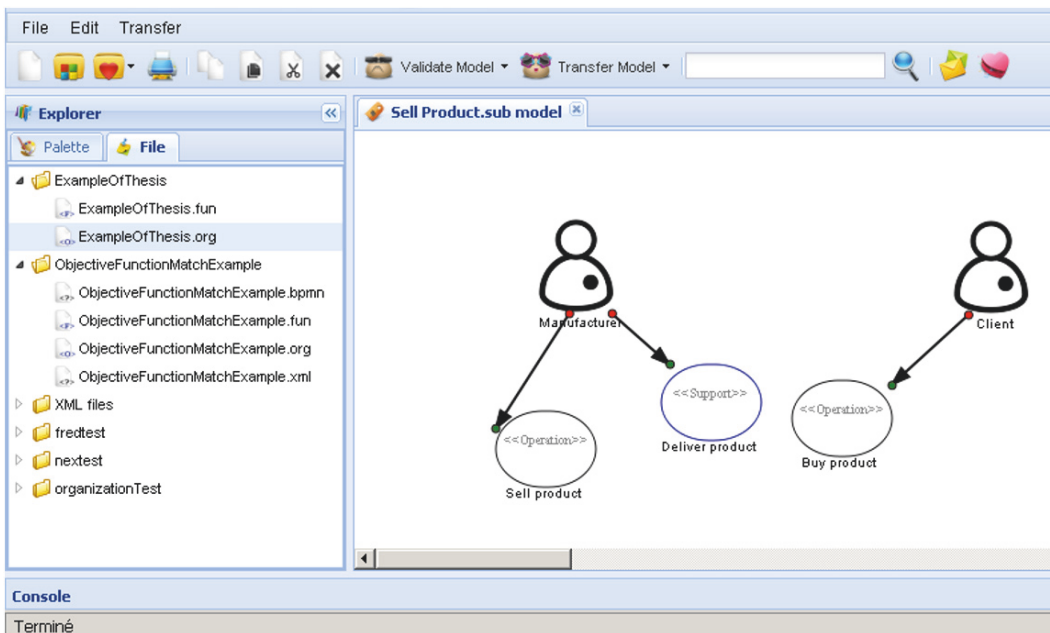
File Edit Transfer

Validate Model ▾ Transfer Model ▾

Explorer

Palette File

ExampleOfThesis
ExampleOfThesis.fun
ExampleOfThesis.org
ObjectiveFunctionMatchExample
ObjectiveFunctionMatchExample.bpmn
ObjectiveFunctionMatchExample.fun
ObjectiveFunctionMatchExample.org
ObjectiveFunctionMatchExample.xml
XML files
fredtest
nextest
organizationTest

Sell Product.sub model

Manufacturer
Client
<<Support>>
Deliver product
<<Operation>>
Buy product
<<Operation>>
Sell product

Console

Terminé